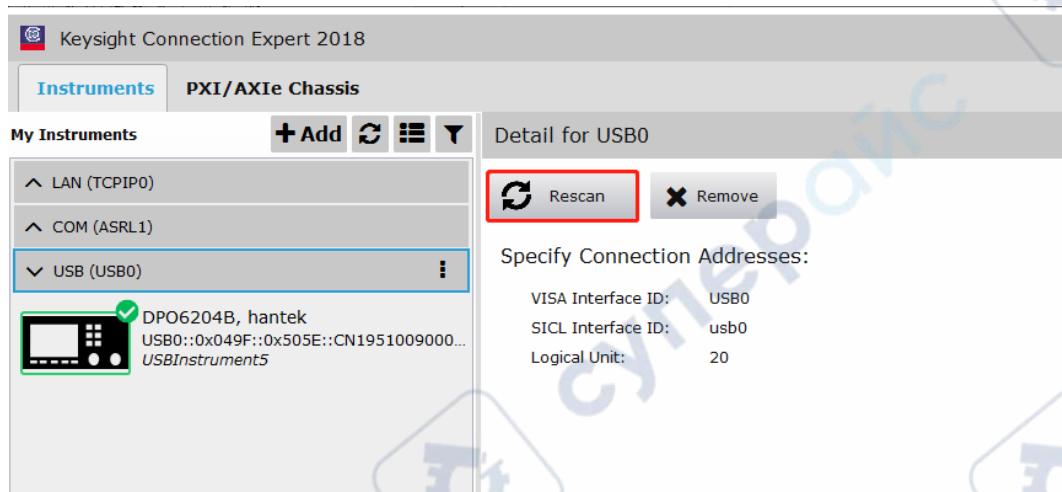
Keysight Connection Expert 2018

Instruments PXI/AXIe Chassis

My Instruments + Add

Detail for USB0

LAN (TCPIP0)

COM (ASRL1)

USB (USB0)

DPO6204B, hantek
USB0::0x049F::0x505E::CN1951009000...
USBInstrument5

Rescan Remove

Specify Connection Addresses:

VISA Interface ID: USB0
SICL Interface ID: usb0
Logical Unit: 20